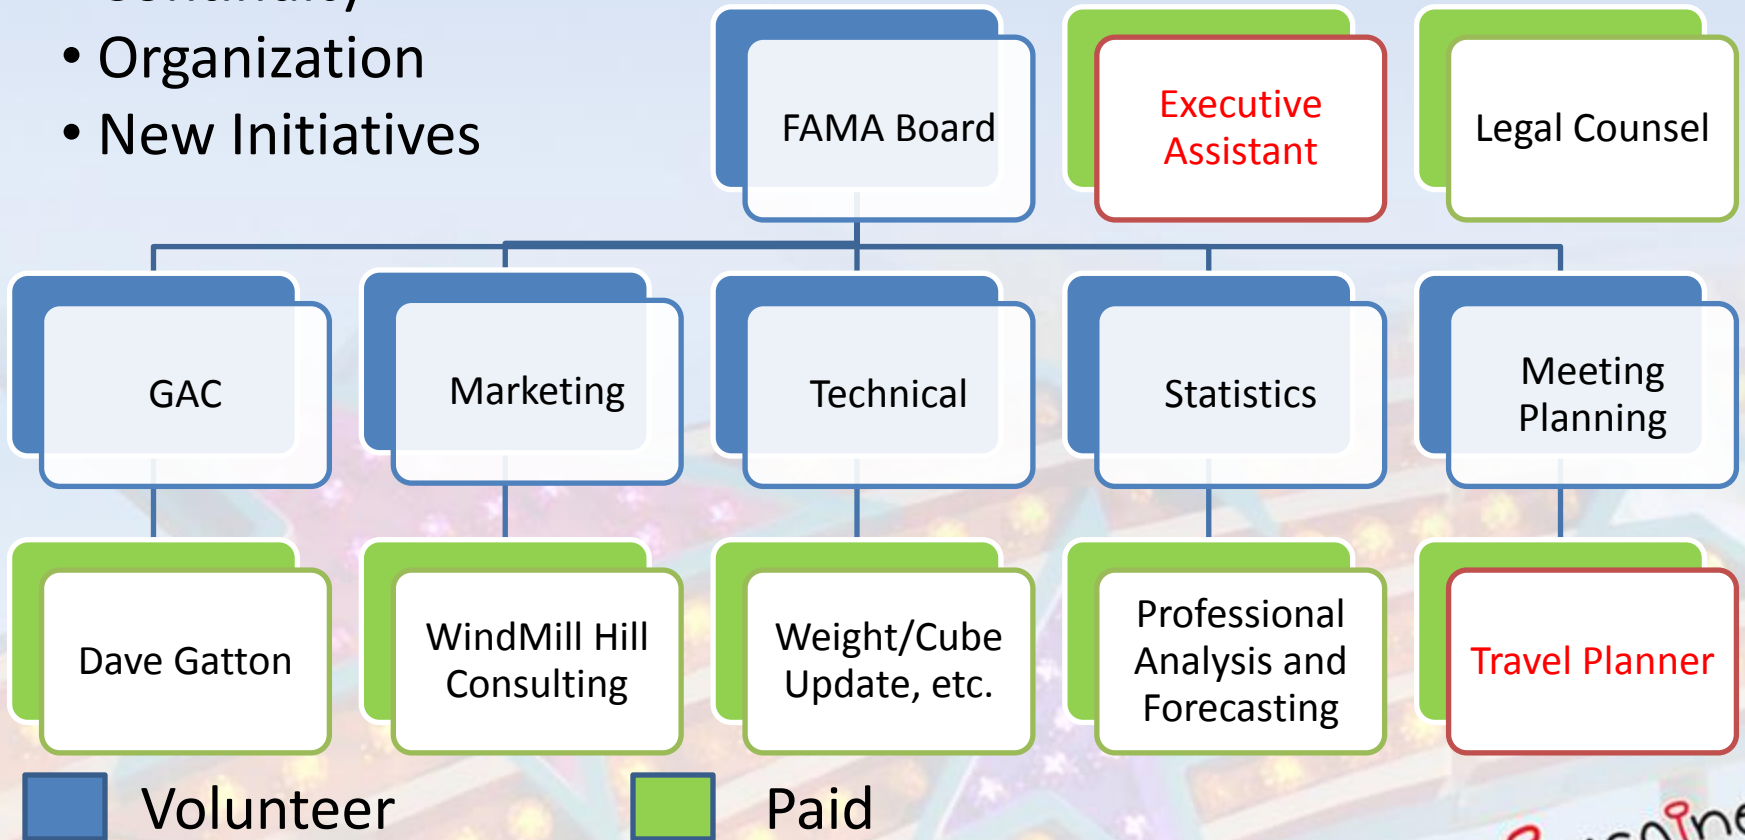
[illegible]
• Organization
• New Initiatives

FAMA Board

Executive Assistant

Legal Counsel

GAC

Marketing

Technical

Statistics

Meeting Planning

Dave Gatton

WindMill Hill Consulting

Weight/Cube Update, etc.

Professional Analysis and Forecasting

Travel Planner

Volunteer

Paid

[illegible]